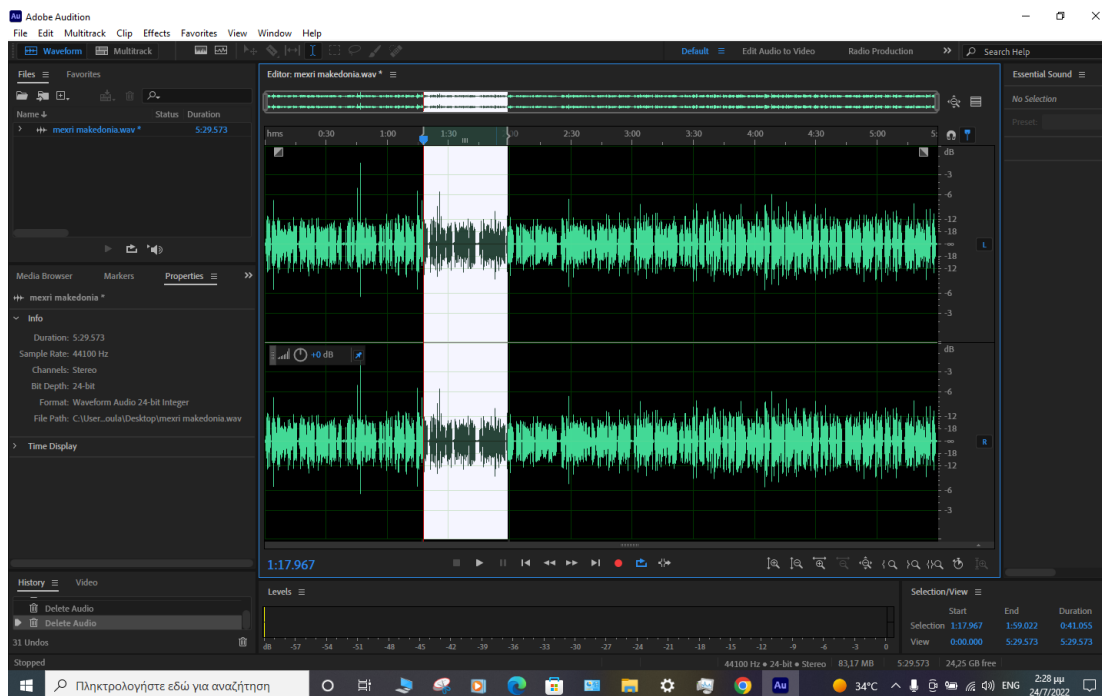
Au Adobe Audition

File Edit Multitrack Clip Effects Favorites View Window Help

Waveform Multitrack

Default Edit Audio to Video Radio Production

Search Help

Files Favorites

Name Status Duration

mexri makedonia.wav * 5:29.573

Media Browser Markers Properties

mexri makedonia *

Info

Duration: 5:29.573
Sample Rate: 44100 Hz
Channels: Stereo
Bit Depth: 24-bit
Format: Waveform Audio 24-bit Integer
File Path: C:\User...oula\Desktop\mexri makedonia.wav

Time Display

History Video

Delete Audio
Delete Audio

31 Undos

Stopped

Editor: mexri makedonia.wav *

hms 0:30 1:00 1:30 2:00 2:30 3:00 3:30 4:00 4:30 5:00

dB -3 -6 -12 -18 -18 -12 -6 -3

L

+0 dB

dB -3 -6 -12 -18 -18 -12 -6 -3

R

1:17.967

Levels

dB -57 -54 -51 -48 -45 -42 -39 -36 -33 -30 -27 -24 -21 -18 -15 -12 -9 -6 -3 0

Essential Sound

No Selection

Preset:

Selection/View

| | Start | End | Duration |
|---|---|---|---|
| Selection | 1:17.967 | 1:59.022 | 0:41.055 |
| View | 0:00.000 | 5:29.573 | 5:29.573 |

44100 Hz • 24-bit • Stereo 83,17 MB 5:29.573 24,25 GB free

Πληκτρολογήστε εδώ για αναζήτηση

34°C ENG 2:28 μμ 24/7/2022